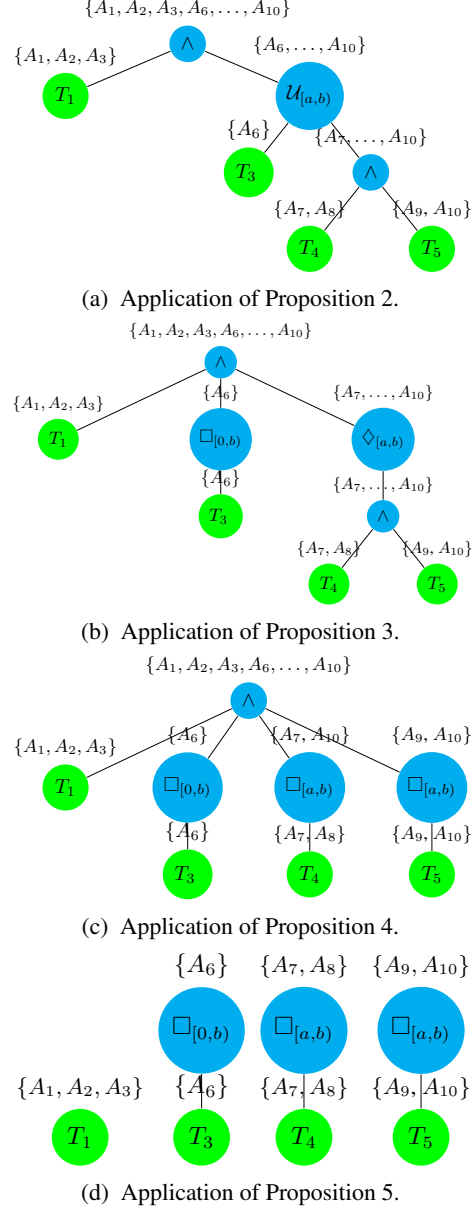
$\{A_1, A_2, A_3, A_6, \ldots, A_{10}\}$

$\wedge$

$\{A_1, A_2, A_3\}$

$\{A_6, \ldots, A_{10}\}$

$T_1$

$\mathcal{U}_{[a,b)}$

$\{A_6\}$

$\{A_7, \ldots, A_{10}\}$

$T_3$

$\wedge$

$\{A_7, A_8\}$

$\{A_9, A_{10}\}$

$T_4$

$T_5$

(a) Application of Proposition 2.

$\{A_1, A_2, A_3, A_6, \ldots, A_{10}\}$

$\wedge$

$\{A_6\}$

$\{A_1, A_2, A_3\}$

$\{A_7, \ldots, A_{10}\}$

$T_1$

$\Box_{[0,b)}$

$\Diamond_{[a,b)}$

$\{A_6\}$

$\{A_7, \ldots, A_{10}\}$

$T_3$

$\wedge$

$\{A_7, A_8\}$

$\{A_9, A_{10}\}$

$T_4$

$T_5$

(b) Application of Proposition 3.

$\{A_1, A_2, A_3, A_6, \ldots, A_{10}\}$

$\wedge$

$\{A_1, A_2, A_3\}$

$\{A_6\}$

$\{A_7, A_{10}\}$

$\{A_9, A_{10}\}$

$T_1$

$\Box_{[0,b)}$

$\Box_{[a,b)}$

$\Box_{[a,b)}$

$\{A_6\}$

$\{A_7, A_8\}$

$\{A_9, A_{10}\}$

$T_3$

$T_4$

$T_5$

(c) Application of Proposition 4.

$\{A_6\}$

$\{A_7, A_8\}$

$\{A_9, A_{10}\}$

$\Box_{[0,b)}$

$\Box_{[a,b)}$

$\Box_{[a,b)}$

$\{A_1, A_2, A_3\}$

$\{A_6\}$

$\{A_7, A_8\}$

$\{A_9, A_{10}\}$

$T_1$

$T_3$

$T_4$

$T_5$

(d) Application of Proposition 5.